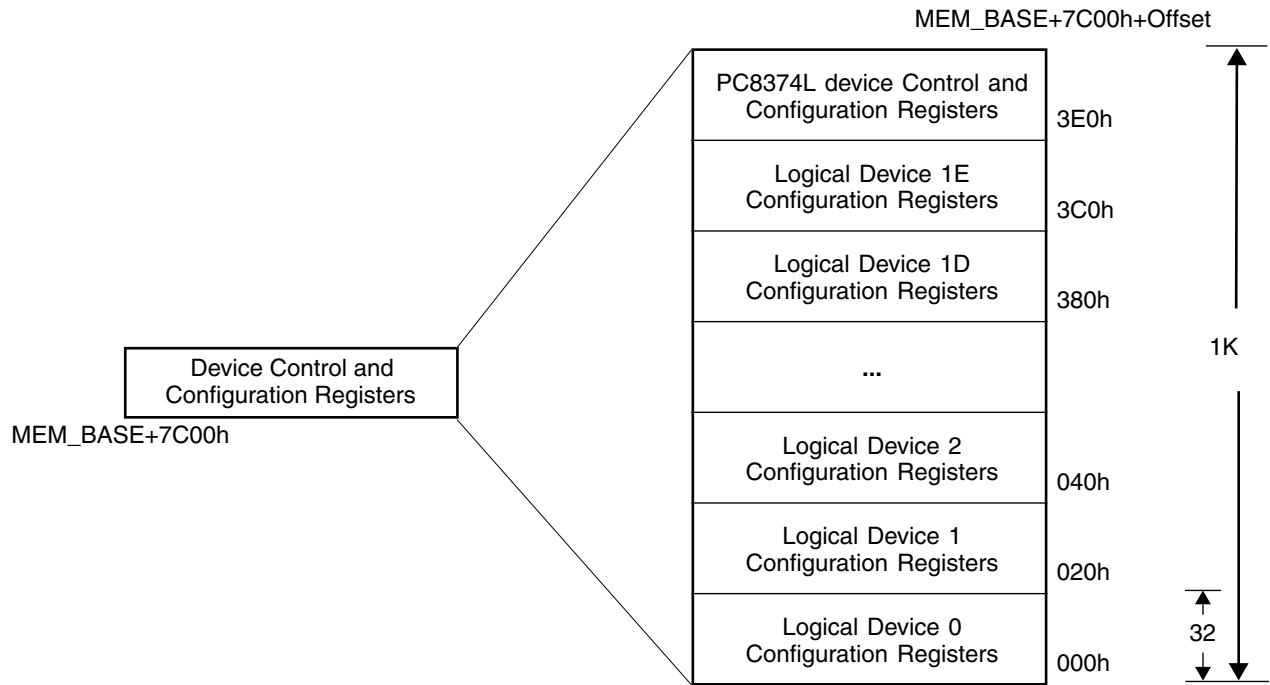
MEM_BASE+7C00h+Offset

PC8374L device Control and Configuration Registers

3E0h

Logical Device 1E Configuration Registers

3C0h

Logical Device 1D Configuration Registers

380h

...

Logical Device 2 Configuration Registers

040h

Logical Device 1 Configuration Registers

020h

Logical Device 0 Configuration Registers

000h

1K

32

Device Control and Configuration Registers

MEM_BASE+7C00h